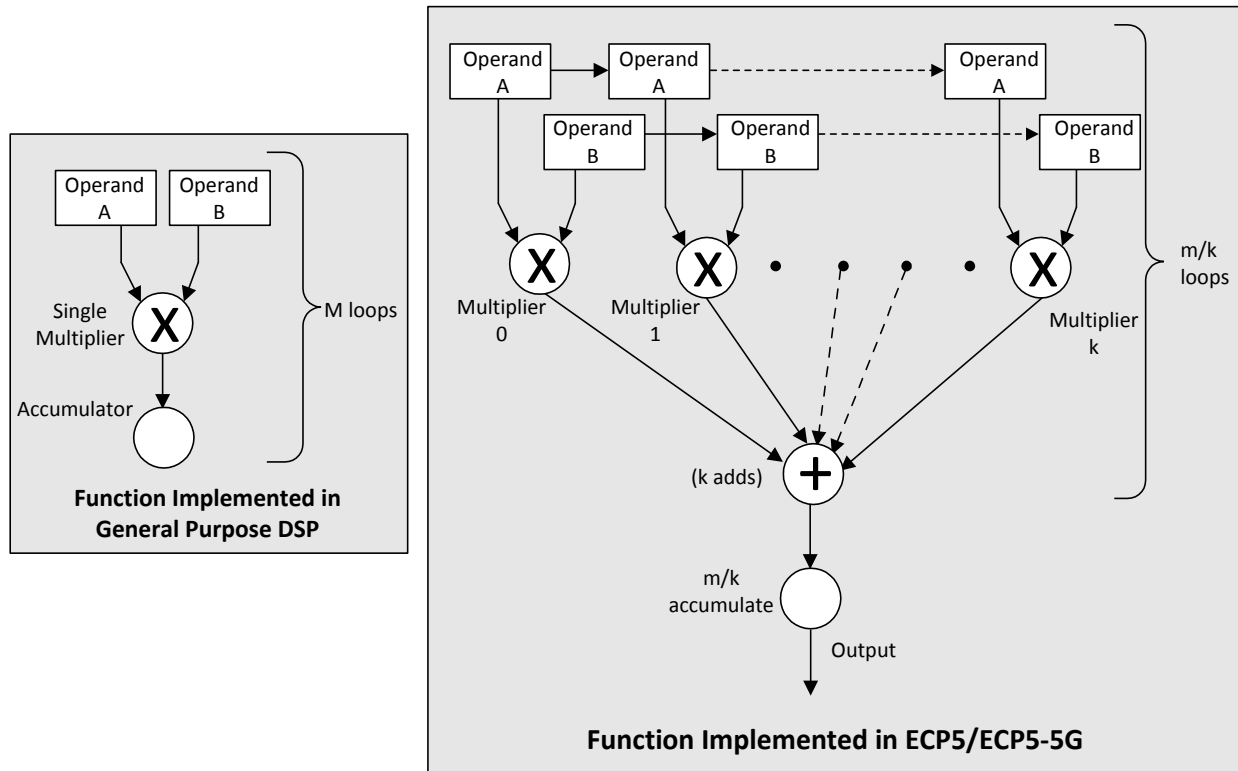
Operand A
Operand B
Single Multiplier
X
M loops
Accumulator
Function Implemented in General Purpose DSP

Operand A
Operand A
Operand A
Operand B
Operand B
Operand B
X
X
X
m/k loops
Multiplier 0
Multiplier 1
Multiplier k
(k adds)
+
m/k accumulate
Output
Function Implemented in ECP5/ECP5-5G